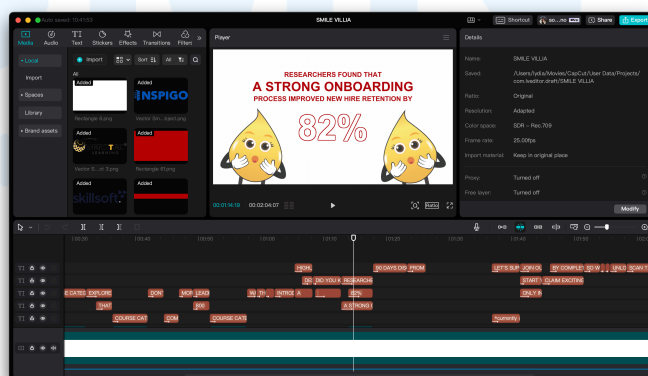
Auto saved: 10:41:53

SMILE VILLIA

Shortout

so...mo

Share

Export

Media

Audio

Text

Stickers

Effects

Transitions

Filters

Local

Import

Spaces

Library

Brand assets

Import

Sort

All

All

Added

Rectangle 4.png

Added

INSPIGO

Vector Sm...ided.png

Added

Vector S...ch 3.png

Added

Rectangle 87.png

Added

skillsoft

Added

Player

RESEARCHERS FOUND THAT

A STRONG ONBOARDING

PROCESS IMPROVED NEW HIRE RETENTION BY

82%

00:01:14:19

00:02:04:07

Ratio

Details

Name:

SMILE VILLIA

Saved:

/Users/lydia/Movies/CapCut/User Data/Projects/com.lveditor.draft/SMILE VILLIA

Ratio:

Original

Resolution:

Adapted

Color space:

SDR - Rec.709

Frame rate:

25.00fps

Import material:

Keep in original place

Proxy:

Turned off

Free layer:

Turned off

Modify

00:40

00:50

01:00

01:10

01:20

01:30

01:40

01:50

FEHL

30 DAYS OR

FROM

LET'S SUP

JOIN O

BY COMPLET

TO W

UNLO

SCAN T

DO

DO YOU K

RESEARCHE

START

CLAIM EXCITING

E CATEG

EXPLORE

DON

MOR

LEAD

WI

TH

INTROD

A

82%

ONLY B

THAT

BIG

A STRONG O

COURSE CAT

COM

COURSE CATE

currently